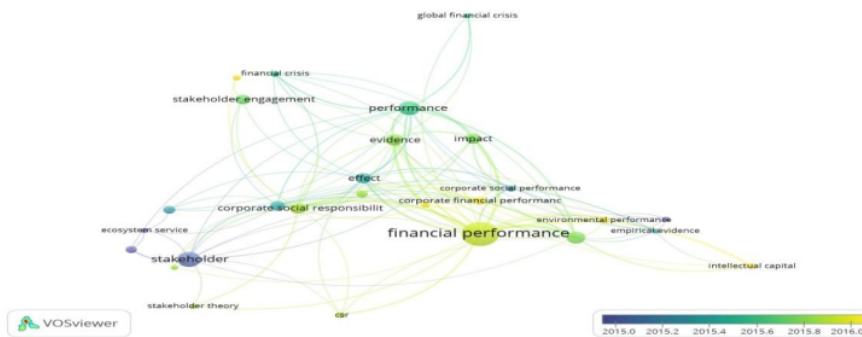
global financial crisis
financial crisis
stakeholder engagement
performance
evidence
impact
effect
corporate social performance
corporate social responsibilit
corporate financial performanc
environmental performance
ecosystem service
financial performance
empirical evidence
stakeholder
intellectual capital
stakeholder theory
csr
VOSviewer
2015.0 2015.2 2015.4 2015.6 2015.8 2016.0